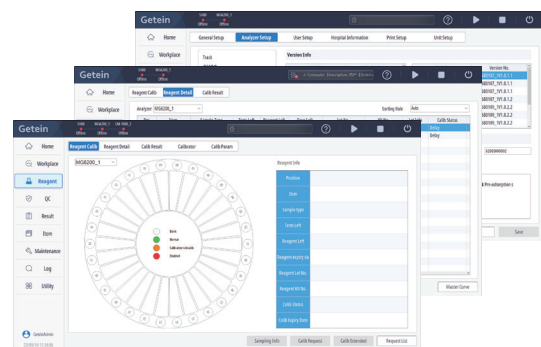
Getein
Home
Workplace
General Setup
Analyzer Setup
User Setup
Hospital Information
Print Setup
Unit Setup
Track
Version Info
Version No.
Save

Getein
Home
Workplace
Reagent Calib
Reagent Detail
Calib Result
Analyzer MG8200_1
Sorting Rule Auto
Calib Status
Delay
Delay
Master Curve

Getein
Home
Workplace
Reagent
QC
Result
Item
Maintenance
Log
Utility
GeteinAdmin
Reagent Calib
Reagent Detail
Calib Result
Calibrator
Calib Param
MG8200_1
Reagent Info
Position
Item
Sample type
Tests Left
Reagent Left
Reagent expiry da
Reagent Lot No.
Reagent Kit No.
Calib Status
Calib Expiry Date
Item
Normal
Calibration invalid
Disabled
Sampling Info
Calib Request
Calib Extended
Reagent List